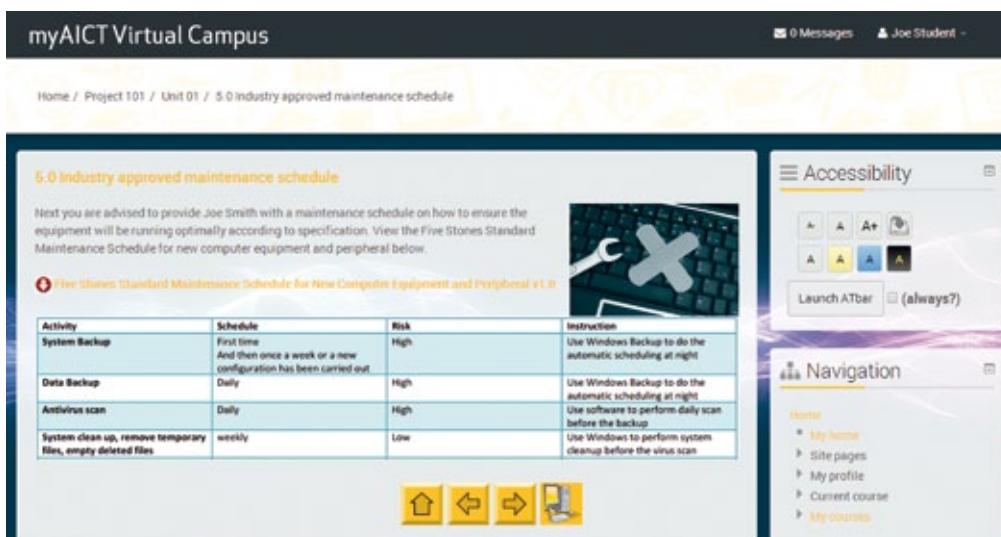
myAICT Virtual Campus

0 Messages

Joe Student

Home / Project 101 / Unit 01 / 5.0 Industry approved maintenance schedule

5.0 Industry approved maintenance schedule

Next you are advised to provide Joe Smith with a maintenance schedule on how to ensure the equipment will be running optimally according to specification. View the Five Stones Standard Maintenance Schedule for new computer equipment and peripheral below.

Five Stones Standard Maintenance Schedule for New Computer Equipment and Peripheral v1.0

| Activity | Schedule | Risk | Instruction |
|---|---|---|---|
| System Backup | First time And then once a week or a new configuration has been carried out | High | Use Windows Backup to do the automatic scheduling at night |
| Data Backup | Daily | High | Use Windows Backup to do the automatic scheduling at night |
| Antivirus scan | Daily | High | Use software to perform daily scan before the backup |
| System clean up, remove temporary files, empty deleted files | weekly | Low | Use Windows to perform system cleanup before the virus scan |

Accessibility

A- A A+

A A A A

Launch ATbar (always?)

Navigation

Home

My home

Site pages

My profile

Current course

My courses